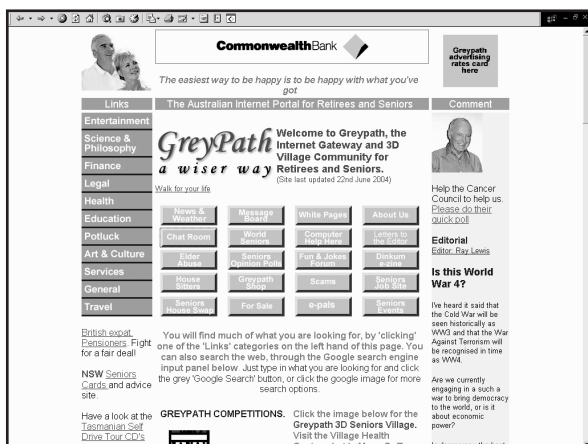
CommonwealthBank

The easiest way to be happy is to be happy with what you've got

Greypath advertising rates card here

Links

The Australian Internet Portal for Retirees and Seniors

Comment

Entertainment

Science & Philosophy

Finance

Legal

Health

Education

Potluck

Art & Culture

Services

General

Travel

GreyPath

a wiser way

Welcome to Greypath, the Internet Gateway and 3D Village Community for Retirees and Seniors.

(Site last updated 22nd June 2004)

Walk for your life

News & Weather

Message Board

White Pages

About Us

Chat Room

World Seniors

Computer Help Here

Letters to the Editor

Elder Abuse

Seniors Opinion Polls

Fun & Jokes Forum

Dinkum e-zine

House Sitters

Greypath Shop

Scams

Seniors Job Site

Seniors House Swap

For Sale

e-pals

Seniors Events

You will find much of what you are looking for, by 'clicking' on the 'Links' categories on the left hand of this page. You can also search the web, through the Google search engine input panel below Just type in what you are looking for and click the grey 'Google Search' button, or click the google image for more search options.

British expat Pensioners. Fight for a fair deal!

NSW Seniors Cards and advice site.

Have a look at the Tasmanian Self Drive Tour CD's

GREYPATH COMPETITIONS.

Click the image below for the Greypath 3D Seniors Village. Visit the Village Health

Help the Cancer Council to help us. Please do their quick poll

Editorial
Editor: Ray Lewis

Is this World War 4?

I've heard it said that the Cold War will be seen historically as WW3 and that the War Against Terrorism will be recognised in time as WW4.

Are we currently engaging in a such a war to bring democracy to the world, or is it about economic power?

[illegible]